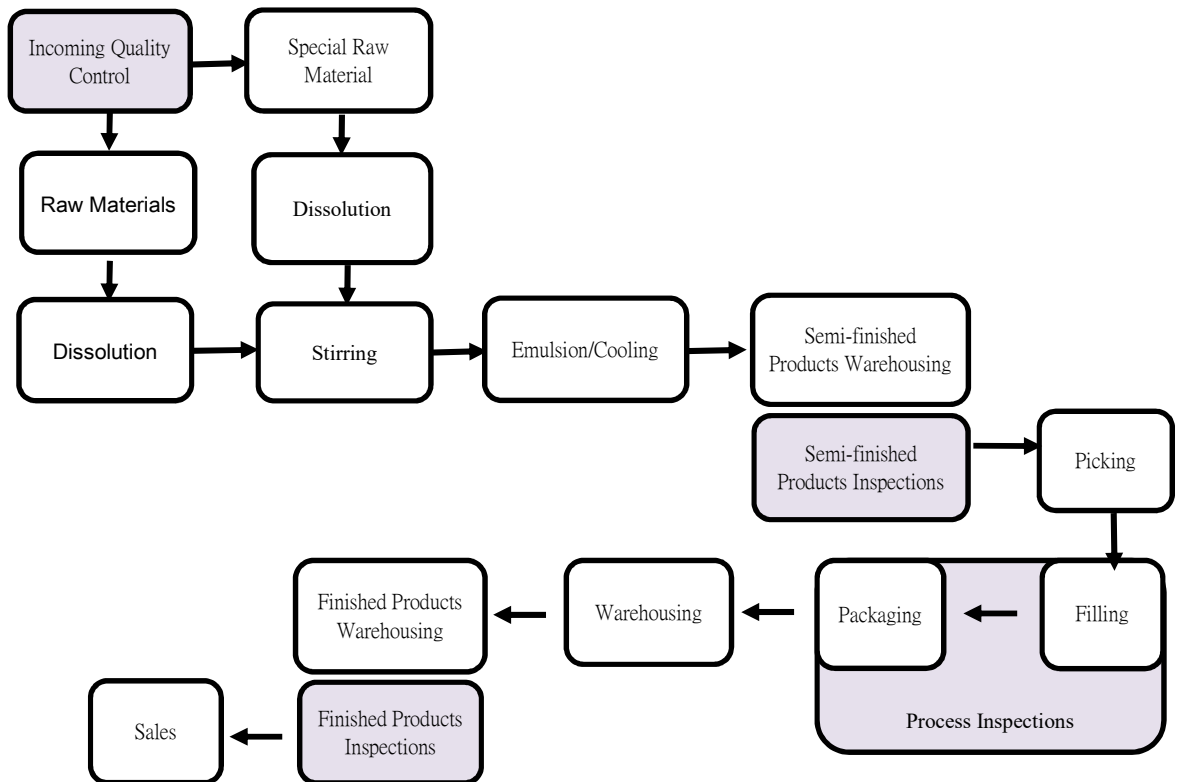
Incoming Quality Control

Special Raw Material

Raw Materials

Dissolution

Dissolution

Stirring

Emulsion/Cooling

Semi-finished Products Warehousing

Semi-finished Products Inspections

Picking

Filling

Packaging

Process Inspections

Warehousing

Finished Products Warehousing

Finished Products Inspections

Sales